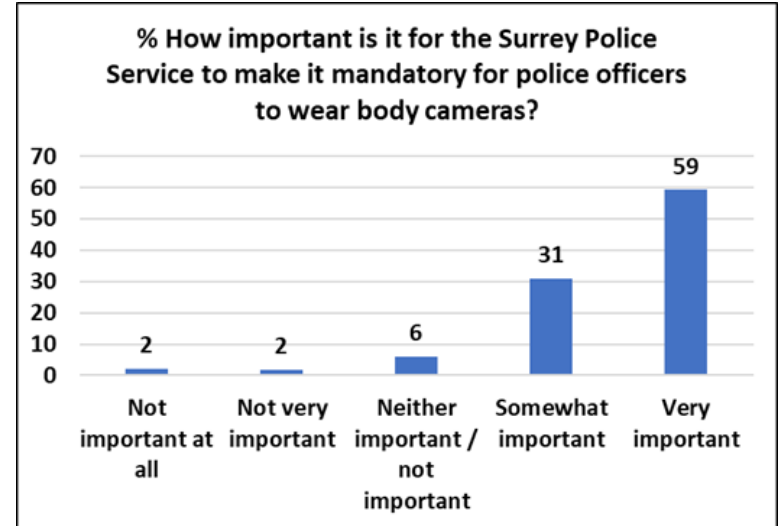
% How important is it for the Surrey Police Service to make it mandatory for police officers to wear body cameras?

70
60
50
40
30
20
10
0

2
2
6
31
59

Not important at all
Not very important
Neither important / not important
Somewhat important
Very important